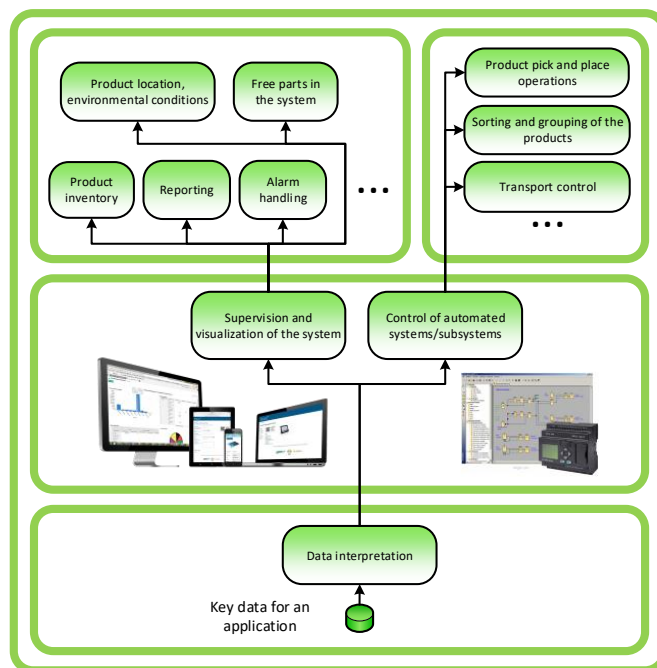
Product location, environmental conditions

Free parts in the system

Product inventory

Reporting

Alarm handling

...

Product pick and place operations

Sorting and grouping of the products

Transport control

...

Supervision and visualization of the system

Control of automated systems/subsystems

Data interpretation

Key data for an application